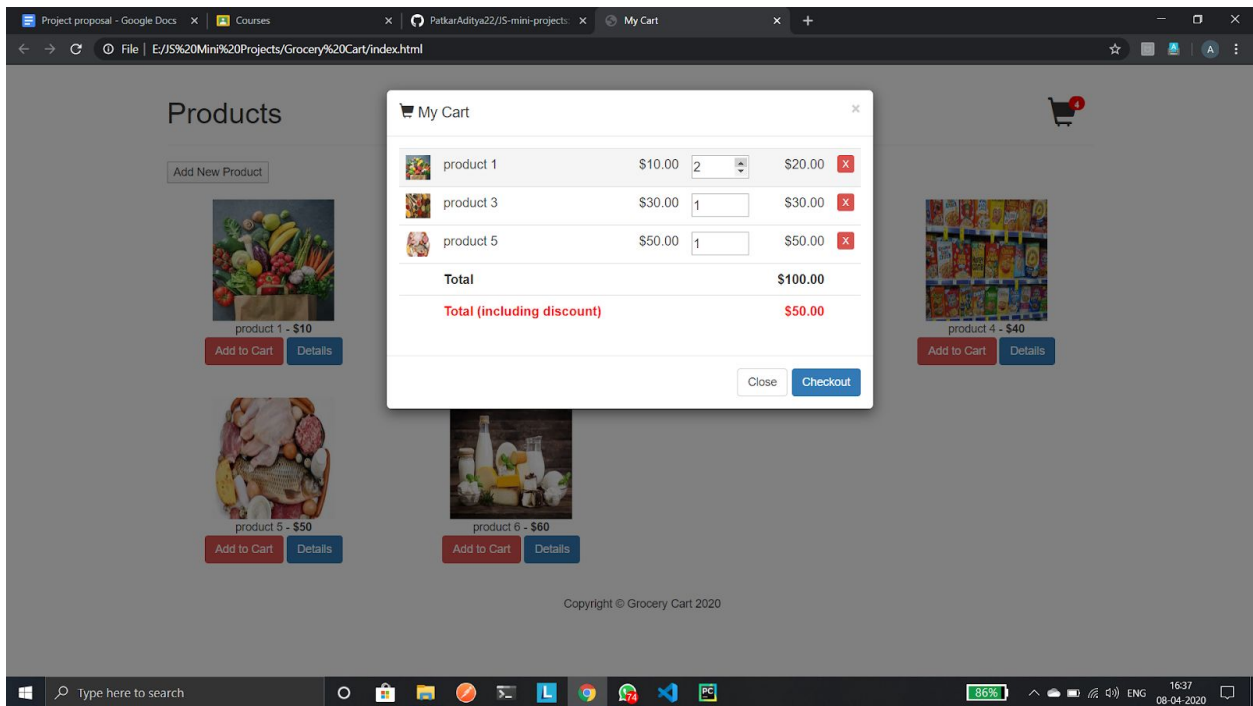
Project proposal - Google Docs ×
Courses ×
PatkarAditya22/JS-mini-projects ×
My Cart ×
+

File | E:/JS%20Mini%20Projects/Grocery%20Cart/index.html

A

Products

4

Add New Product

product 1 - **$10**
Add to Cart Details

product 4 - **$40**
Add to Cart Details

product 5 - **$50**
Add to Cart Details

product 6 - **$60**
Add to Cart Details

My Cart ×

| | Product | Price | Quantity | Subtotal | |
|---|---|---|---|---|---|
| | product 1 | $10.00 | 2 | $20.00 | X |
| | product 3 | $30.00 | 1 | $30.00 | X |
| | product 5 | $50.00 | 1 | $50.00 | X |
| | **Total** | | | **$100.00** | |
| | **Total (including discount)** | | | **$50.00** | |

Close Checkout

Copyright © Grocery Cart 2020

Type here to search

74

86%

ENG 16:37 08-04-2020